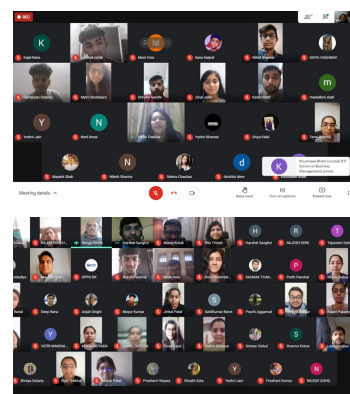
REC

Kajal Rana

Meet Soni

Sana Saiyed

Nikhil Sharma

UDITA VAGHANI

Suryansh Sharma

Maitri Chudasama

Himani Kundhi

Himal Joshi

Harsh Modi

mandakini shah

Yeshvi Jain

Harit Desai

Pallavi Panwar

Yashvi Bhatnagar

Divya Kalal

Harsh Pandya

Mayank Shah

Nilesh Sharma

Neha Chauhan

darshini dave

Khushbu Bhatt

Khushboo Bhatt Gurukul B K School of Business Management joined

Meeting details ^

Raise hand

Turn on captions

Present now

SALAM PATHAN

Harsh Patel

Harshal Sanghvi

Akshay Kotak

Ritu Trivedi

Harshal Sanghvi

RAJESH SONI

Tajaswini Sah

Mehta Smita

VIPIN RA

Nishit Panchal

Heemal Kaur

Saurabh Bhatt

Parth Panchal

Mishita Vyas

Deep Rana

Anjali Singh

Mayur Kumar

Jinkal Patel

Siddharth Soni

Preeti Aggarwal

Mahi Patel

Yash Patel

YATRI MAKWANA

VAISHALI PARMAR

Gaurav Singh

Manish Bhatt

Krishna Nair

Simran Vishal

Sharma Kiran

Shreya Solanki

Riya Thakkar

Manav Patel

Prashant Kapoor

Khushi Zala

Yashvi Jain

Prashant Kumar

NILESH GOHIL